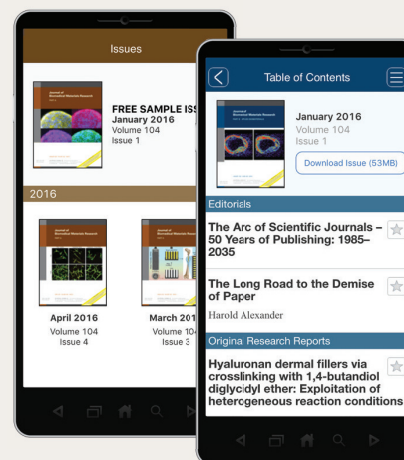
Issues

Journal of Biomedical Materials Research

FREE SAMPLE ISS
January 2016
Volume 104
Issue 1

2016

Journal of Biomedical Materials Research

April 2016
Volume 104
Issue 4

Journal of Biomedical Materials Research

March 201
Volume 104
Issue 3

Table of Contents

Journal of Biomedical Materials Research

January 2016
Volume 104
Issue 1

Download Issue (53MB)

Editorials

The Arc of Scientific Journals – 50 Years of Publishing: 1985–2035

The Long Road to the Demise of Paper
Harold Alexander

Origina Research Reports

Hyaluronan dermal fillers via crosslinking with 1,4-butandiol diglycidyl ether: Exploitation of heterogeneous reaction conditions